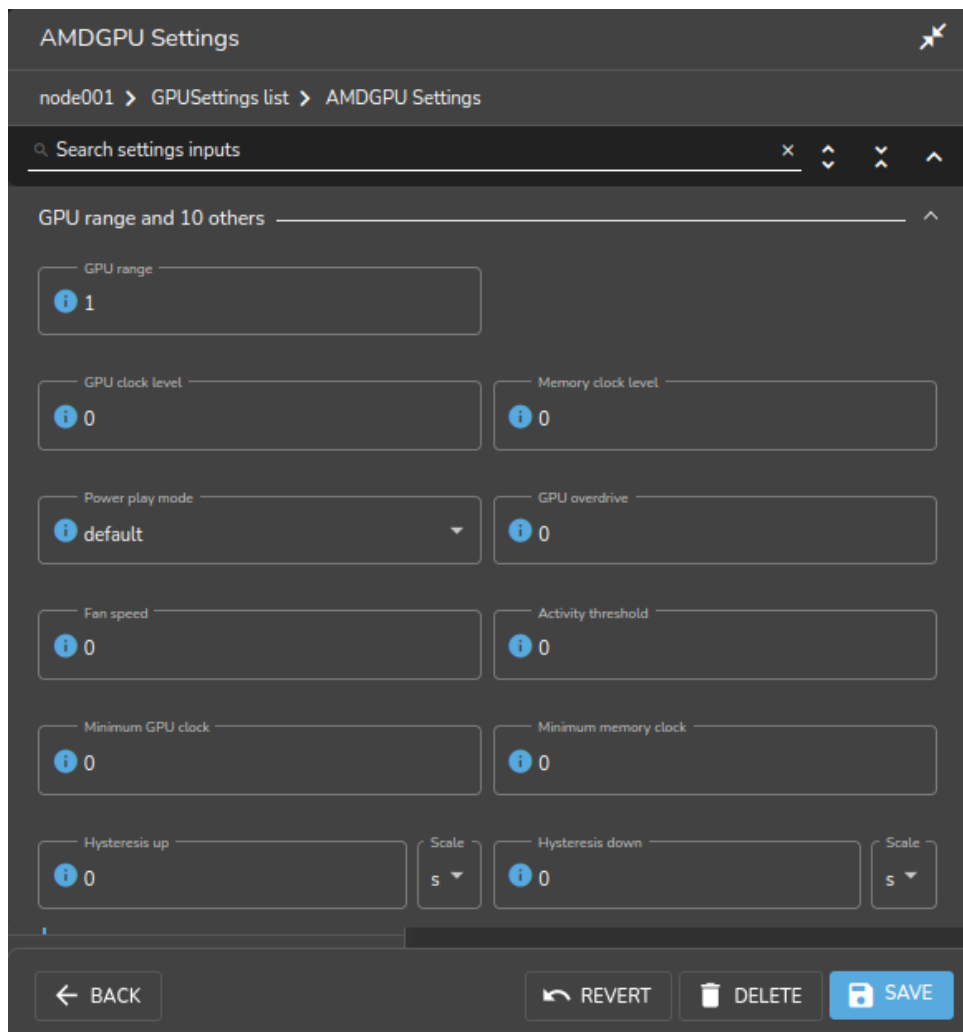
AMDGPU Settings

node001 > GPUSettings list > AMDGPU Settings

Search settings inputs

GPU range and 10 others

GPU range
1

GPU clock level
0

Memory clock level
0

Power play mode
default

GPU overdrive
0

Fan speed
0

Activity threshold
0

Minimum GPU clock
0

Minimum memory clock
0

Hysteresis up
0

Scale
s

Hysteresis down
0

Scale
s

BACK

REVERT

DELETE

SAVE